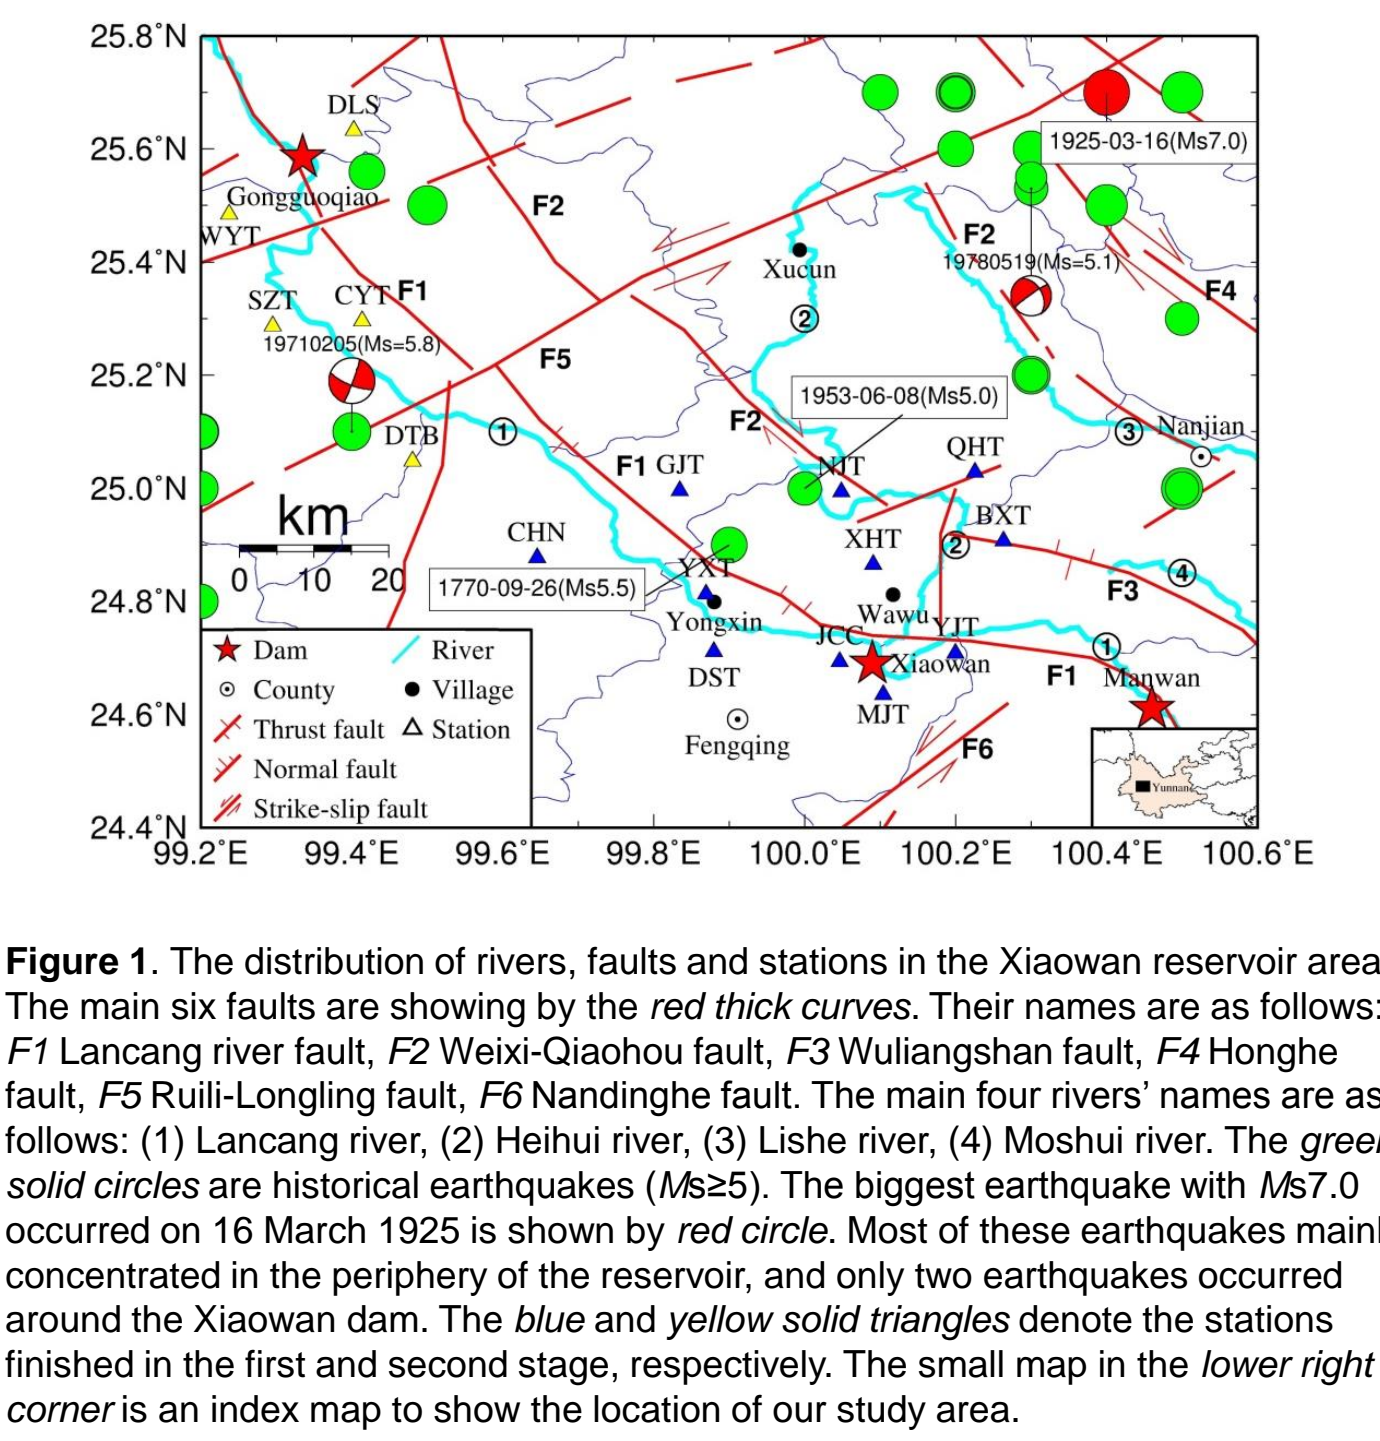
25.8˚N
25.6˚N
25.4˚N
25.2˚N
25.0˚N
24.8˚N
24.6˚N
24.4˚N
99.2˚E 99.4˚E 99.6˚E 99.8˚E 100.0˚E 100.2˚E 100.4˚E 100.6˚E

DLS
Gongguoqiao
WYT
SZT
CYT F1
19710205(Ms=5.8)
DTB
F2
F5
Xucun
②
F2
19780519(Ms=5.1)
F4
1925-03-16(Ms7.0)
1953-06-08(Ms5.0)
F2
①
F1 GJT
NJT
QHT
③ Nanjian
km
0 10 20
CHN
XHT
BXT
②
④
1770-09-26(Ms5.5)
YXT
Yongxin
Wawu
YJT
F3
JCC
Xiaowan
①
DST
F1
Manwan
MJT
Fengqing
F6
Yunnan

Dam
River
County
Village
Thrust fault
Station
Normal fault
Strike-slip fault

**Figure 1**. The distribution of rivers, faults and stations in the Xiaowan reservoir area The main six faults are showing by the *red thick curves*. Their names are as follows: *F1* Lancang river fault, *F2* Weixi-Qiaohou fault, *F3* Wuliangshan fault, *F4* Honghe fault, *F5* Ruili-Longling fault, *F6* Nandinghe fault. The main four rivers' names are as follows: (1) Lancang river, (2) Heihui river, (3) Lishe river, (4) Moshui river. The *green solid circles* are historical earthquakes (*M*s≥5). The biggest earthquake with *M*s7.0 occurred on 16 March 1925 is shown by *red circle*. Most of these earthquakes mainl concentrated in the periphery of the reservoir, and only two earthquakes occurred around the Xiaowan dam. The *blue* and *yellow solid triangles* denote the stations finished in the first and second stage, respectively. The small map in the *lower right corner* is an index map to show the location of our study area.